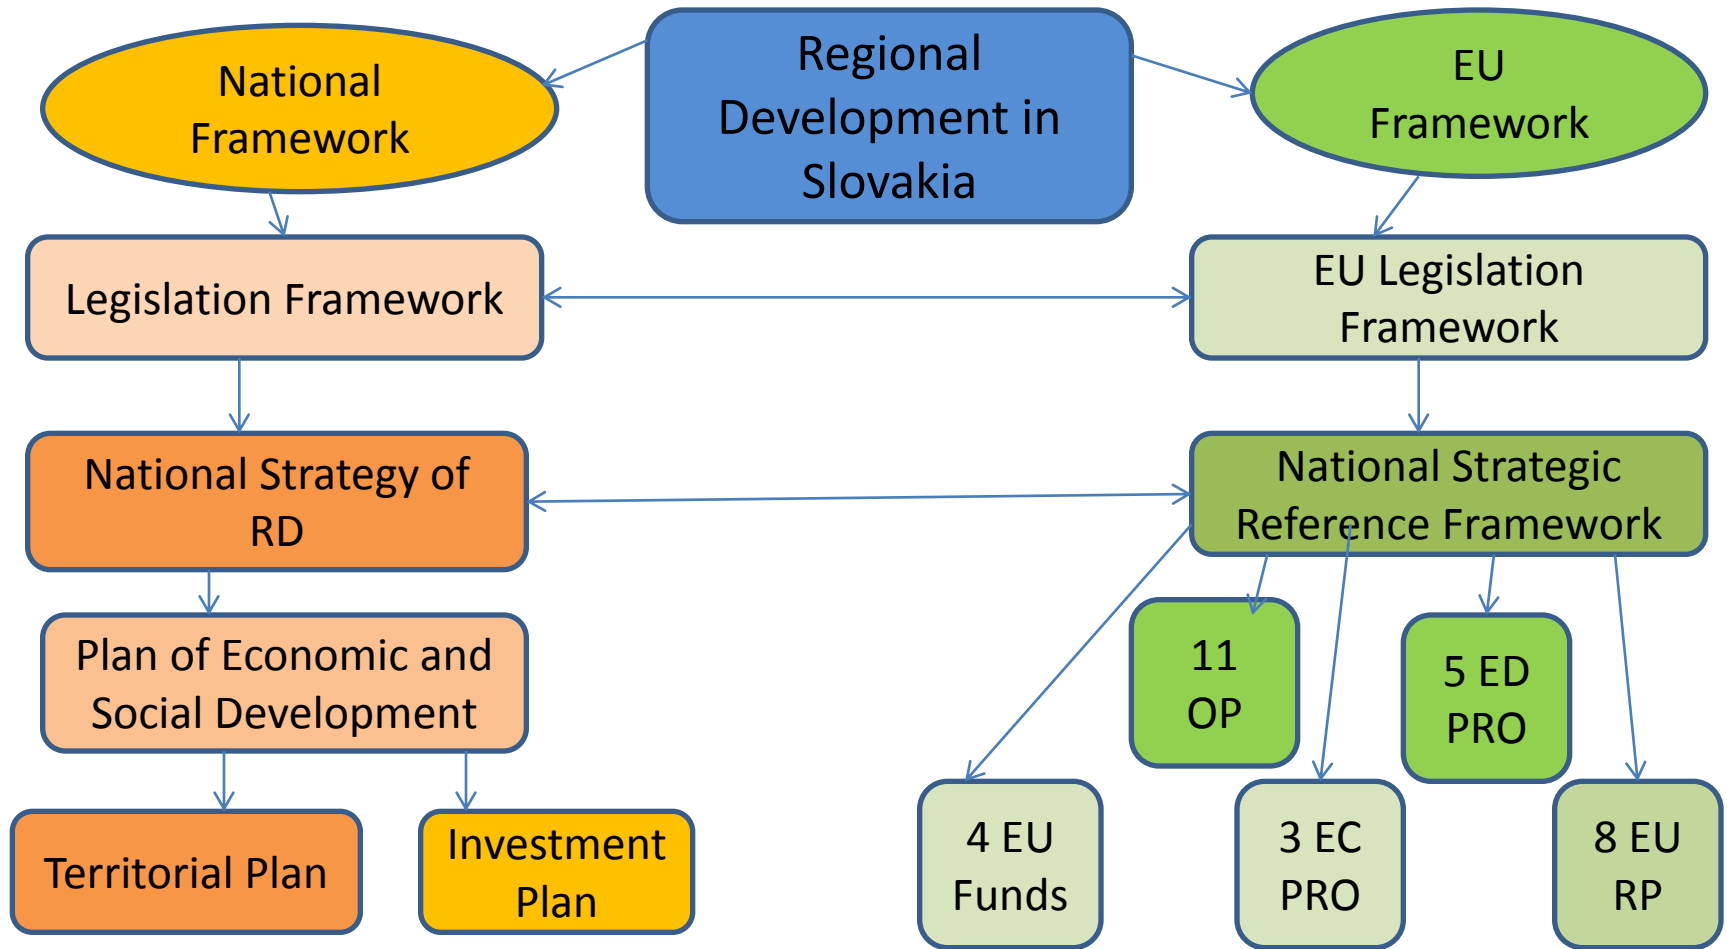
National Framework

Regional Development in Slovakia

EU Framework

Legislation Framework

EU Legislation Framework

National Strategy of RD

National Strategic Reference Framework

Plan of Economic and Social Development

11 OP

5 ED PRO

Territorial Plan

Investment Plan

4 EU Funds

3 EC PRO

8 EU RP